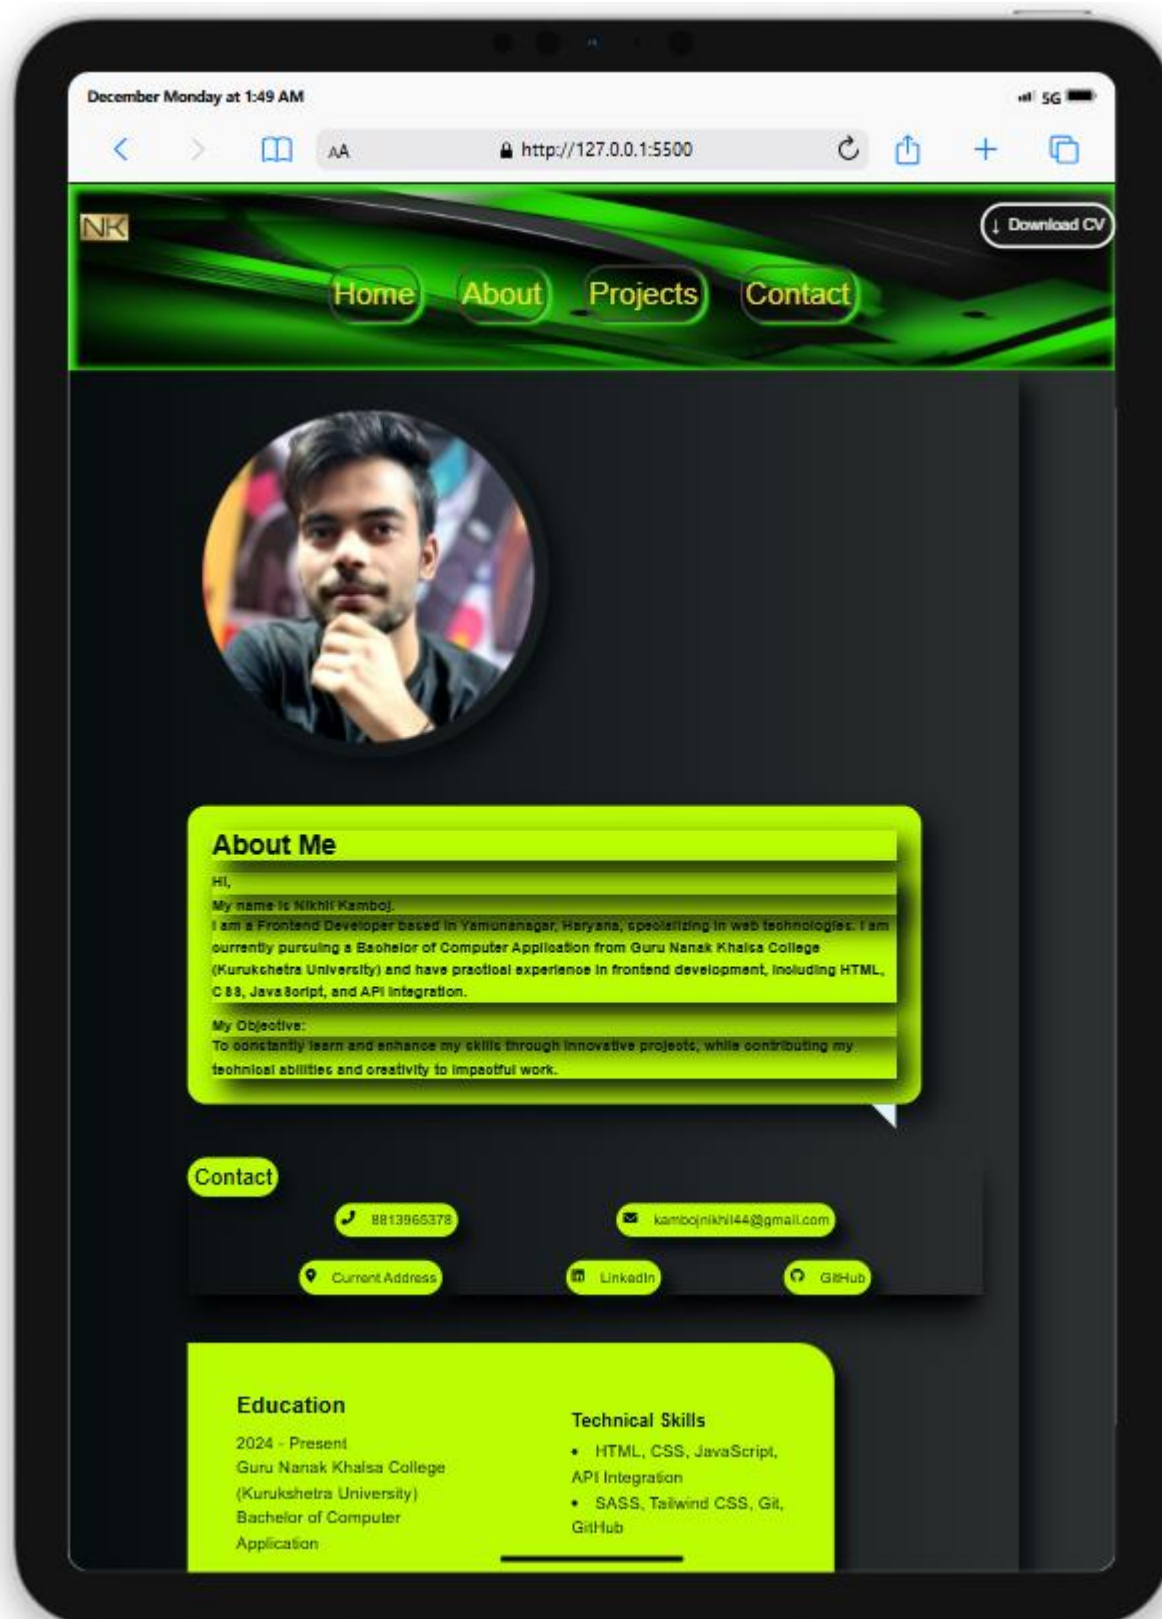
December Monday at 1:49 AM

5G

AA

http://127.0.0.1:5500

NK

↓ Download CV

Home About Projects Contact

About Me

Hi,

My name is Nikhil Kamboj.

I am a Frontend Developer based in Yamunanagar, Haryana, specializing in web technologies. I am currently pursuing a Bachelor of Computer Application from Guru Nanak Khalsa College (Kurukshetra University) and have practical experience in frontend development, including HTML, CSS, JavaScript, and API integration.

My Objective:

To constantly learn and enhance my skills through innovative projects, while contributing my technical abilities and creativity to impactful work.

Contact

8813965378

kambojnikhil44@gmail.com

Current Address

LinkedIn

GitHub

Education

2024 - Present
Guru Nanak Khalsa College (Kurukshetra University)
Bachelor of Computer Application

Technical Skills

• HTML, CSS, JavaScript, API Integration
• SASS, Tailwind CSS, Git, GitHub